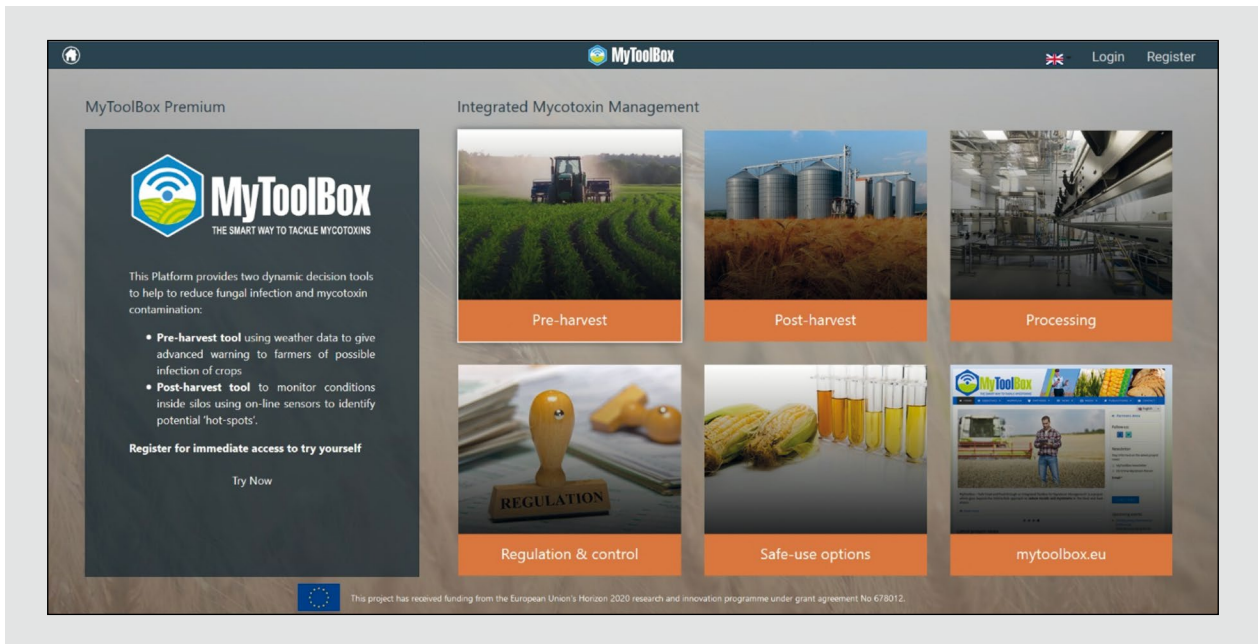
MyToolBox

Login Register

MyToolBox Premium

MyToolBox
THE SMART WAY TO TACKLE MYCOTOXINS

This Platform provides two dynamic decision tools to help to reduce fungal infection and mycotoxin contamination:

• **Pre-harvest tool** using weather data to give advanced warning to farmers of possible infection of crops
• **Post-harvest tool** to monitor conditions inside silos using on-line sensors to identify potential 'hot-spots'.

**Register for immediate access to try yourself**

Try Now

Integrated Mycotoxin Management

Pre-harvest

Post-harvest

Processing

REGULATION

Regulation & control

Safe-use options

MyToolBox

mytoolbox.eu

This project has received funding from the European Union's Horizon 2020 research and innovation programme under grant agreement No 678012.